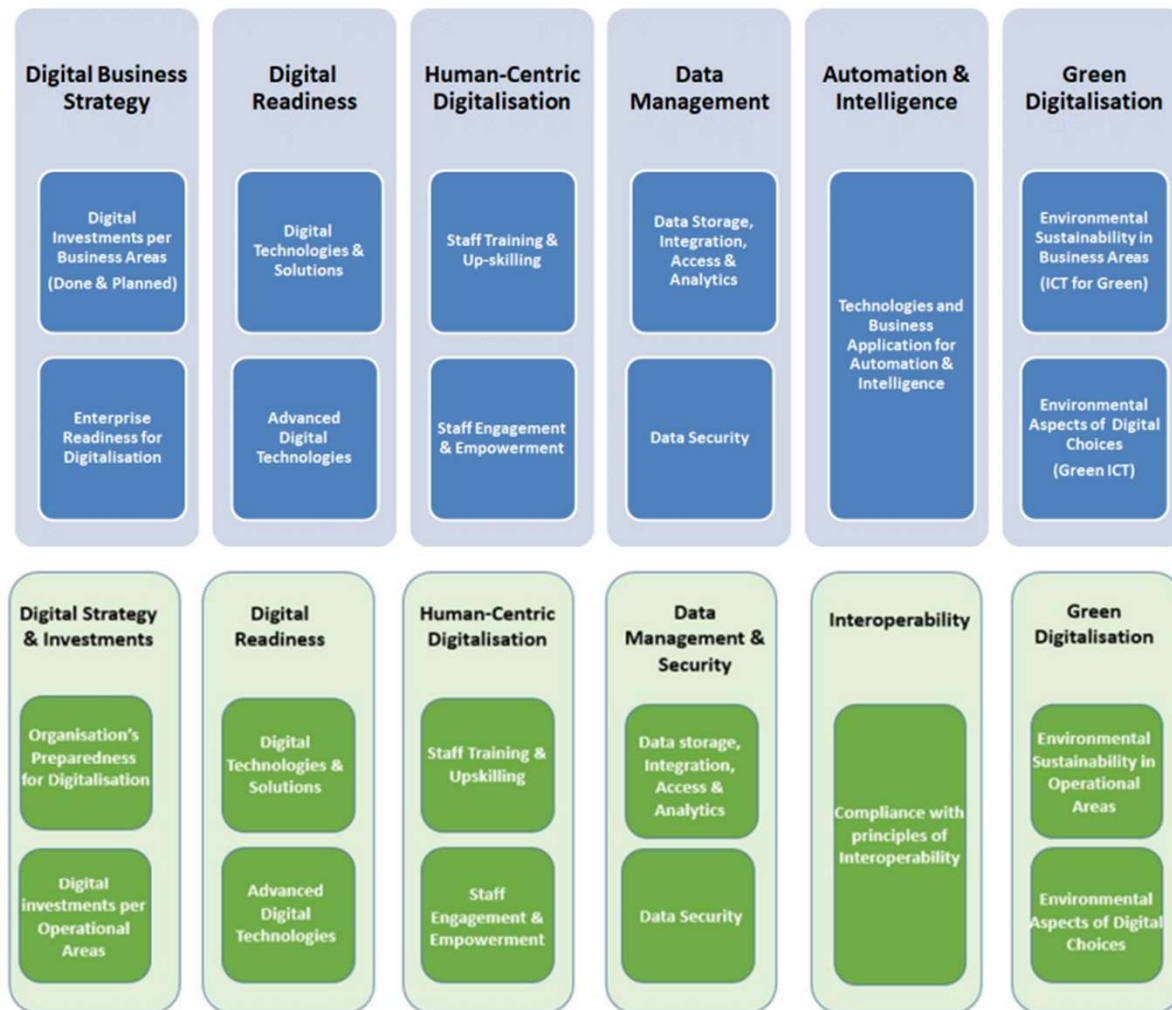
Digital Business Strategy

Digital Investments per Business Areas (Done & Planned)

Enterprise Readiness for Digitalisation

Digital Readiness

Digital Technologies & Solutions

Advanced Digital Technologies

Human-Centric Digitalisation

Staff Training & Up-skilling

Staff Engagement & Empowerment

Data Management

Data Storage, Integration, Access & Analytics

Data Security

Automation & Intelligence

Technologies and Business Application for Automation & Intelligence

Green Digitalisation

Environmental Sustainability in Business Areas (ICT for Green)

Environmental Aspects of Digital Choices (Green ICT)

Digital Strategy & Investments

Organisation's Preparedness for Digitalisation

Digital investments per Operational Areas

Digital Readiness

Digital Technologies & Solutions

Advanced Digital Technologies

Human-Centric Digitalisation

Staff Training & Upskilling

Staff Engagement & Empowerment

Data Management & Security

Data storage, Integration, Access & Analytics

Data Security

Interoperability

Compliance with principles of Interoperability

Green Digitalisation

Environmental Sustainability in Operational Areas

Environmental Aspects of Digital Choices